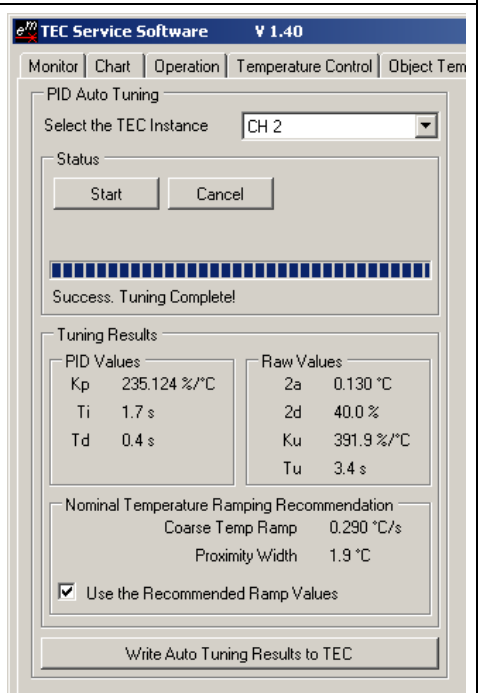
TEC Service Software V 1.40

Monitor | Chart | Operation | Temperature Control | Object Tem

PID Auto Tuning

Select the TEC Instance CH 2

Status

Start Cancel

Success. Tuning Complete!

Tuning Results

PID Values

Kp 235.124 %/°C

Ti 1.7 s

Td 0.4 s

Raw Values

2a 0.130 °C

2d 40.0 %

Ku 391.9 %/°C

Tu 3.4 s

Nominal Temperature Ramping Recommendation

Coarse Temp Ramp 0.290 °C/s

Proximity Width 1.9 °C

Use the Recommended Ramp Values

Write Auto Tuning Results to TEC